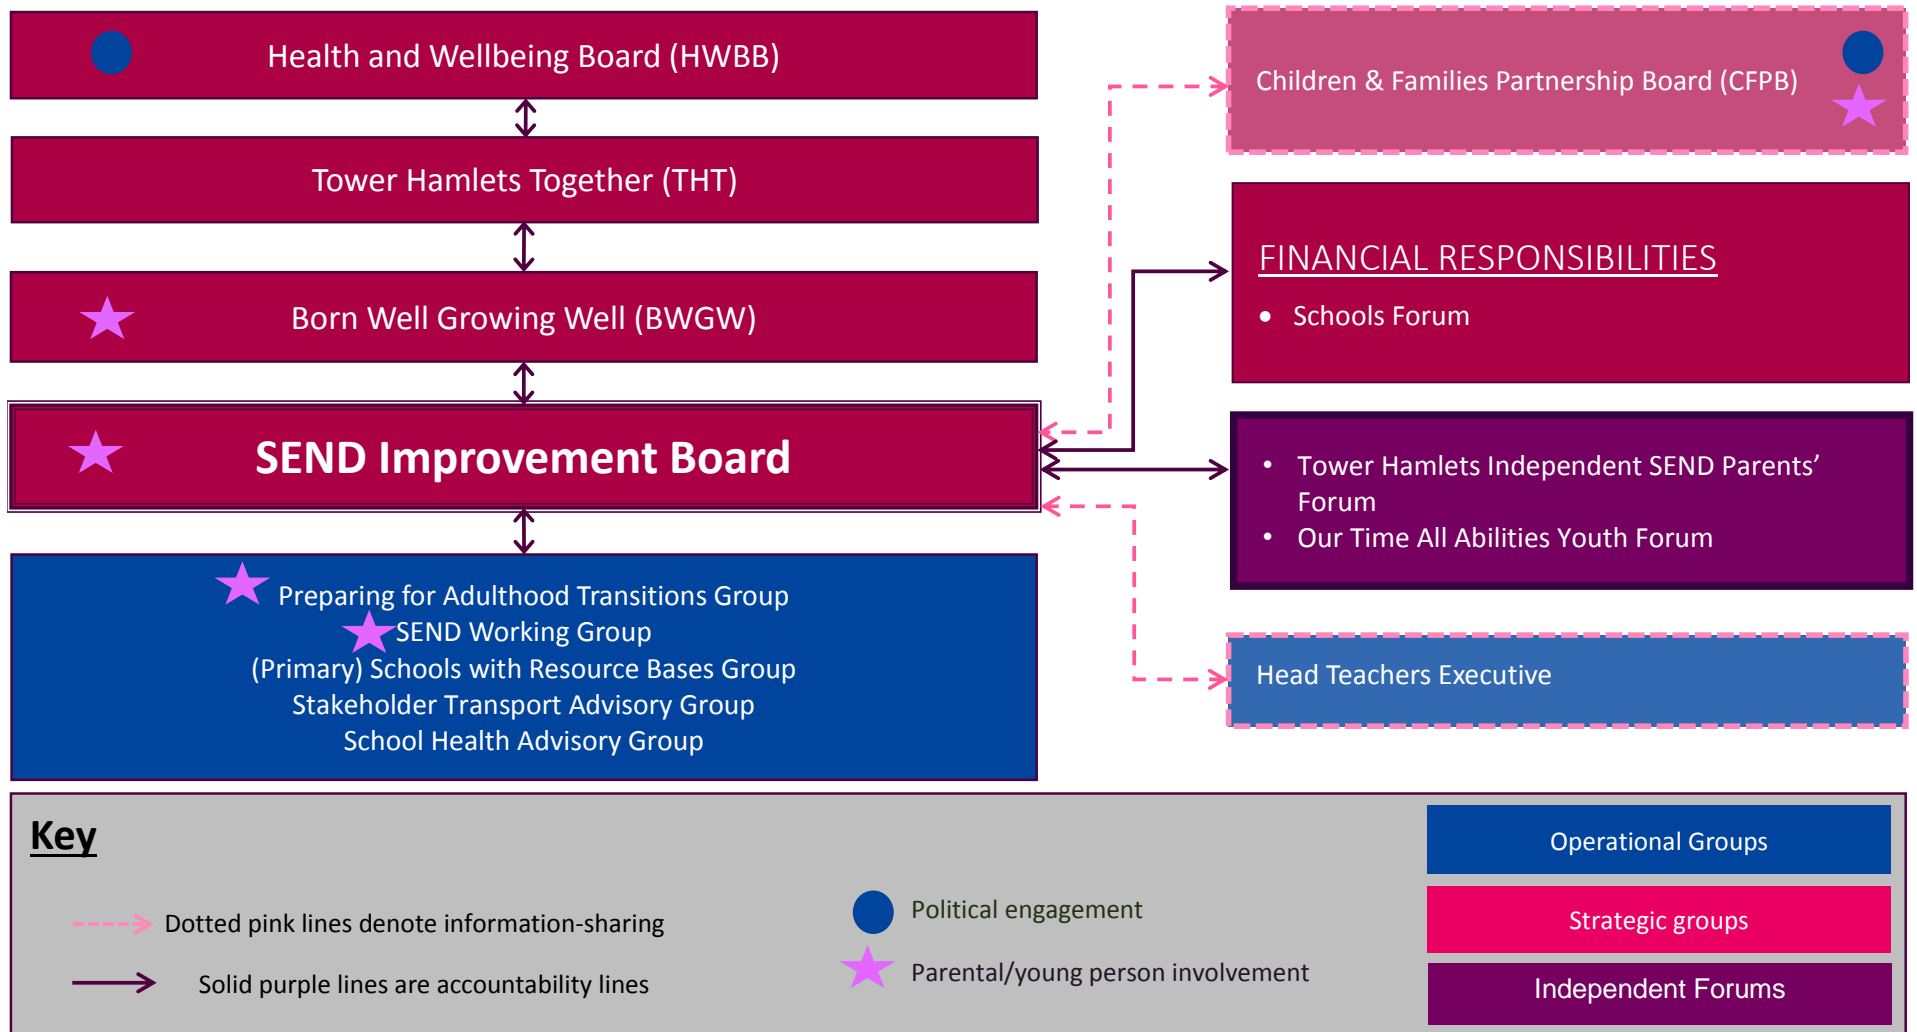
Health and Wellbeing Board (HWBB)

Tower Hamlets Together (THT)

Born Well Growing Well (BWGW)

SEND Improvement Board

Preparing for Adulthood Transitions Group
SEND Working Group
(Primary) Schools with Resource Bases Group
Stakeholder Transport Advisory Group
School Health Advisory Group

Children & Families Partnership Board (CFPB)

FINANCIAL RESPONSIBILITIES

- Schools Forum

- Tower Hamlets Independent SEND Parents' Forum
- Our Time All Abilities Youth Forum

Head Teachers Executive

Key

Dotted pink lines denote information-sharing

Solid purple lines are accountability lines

Political engagement

Parental/young person involvement

Operational Groups

Strategic groups

Independent Forums